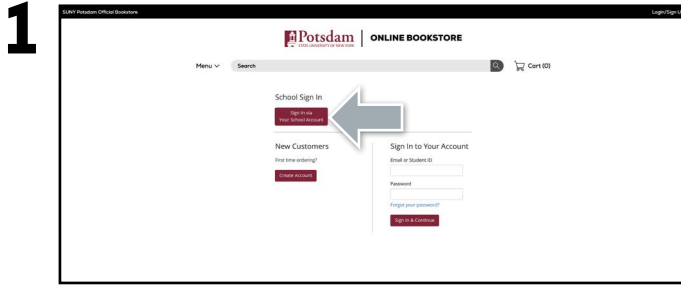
1

SUNY Potsdam Official Bookstore

Login/Sign U

Potsdam
STATE UNIVERSITY OF NEW YORK

ONLINE BOOKSTORE

Menu

Search

Cart (0)

School Sign In

Sign In via Your School Account

New Customers

First time ordering?

Create Account

Sign In to Your Account

Email or Student ID

Password

Forgot your password?

Sign In & Continue